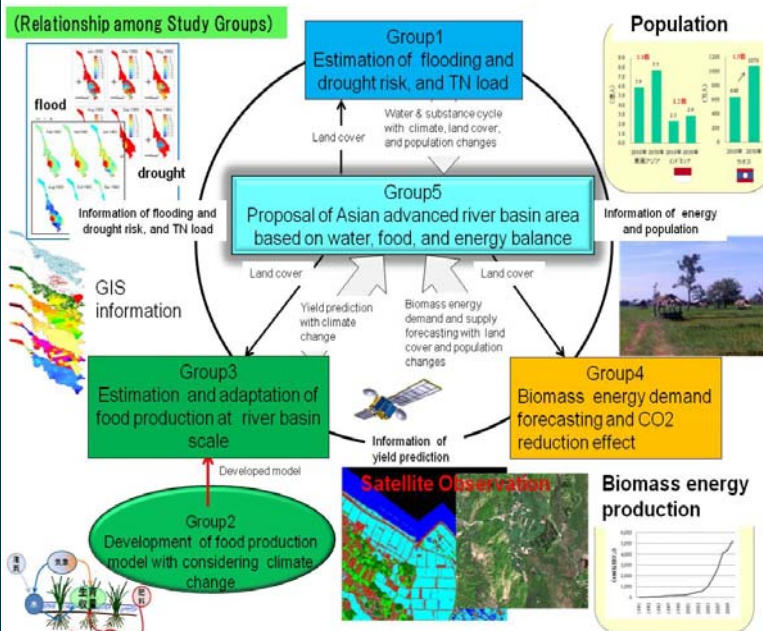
(Relationship among Study Groups)

flood

drought

Group1
Estimation of flooding and drought risk, and TN load

Population

Land cover

Water & substance cycle with climate, land cover, and population changes

Information of flooding and drought risk, and TN load

Group5
Proposal of Asian advanced river basin area based on water, food, and energy balance

Information of energy and population

GIS information

Land cover

Land cover

Yield prediction with climate change

Biomass energy demand and supply forecasting with land cover and population changes

Group3
Estimation and adaptation of food production at river basin scale

Group4
Biomass energy demand forecasting and CO2 reduction effect

Information of yield prediction

Developed model

Satellite Observation

Biomass energy production

Group2
Development of food production model with considering climate change